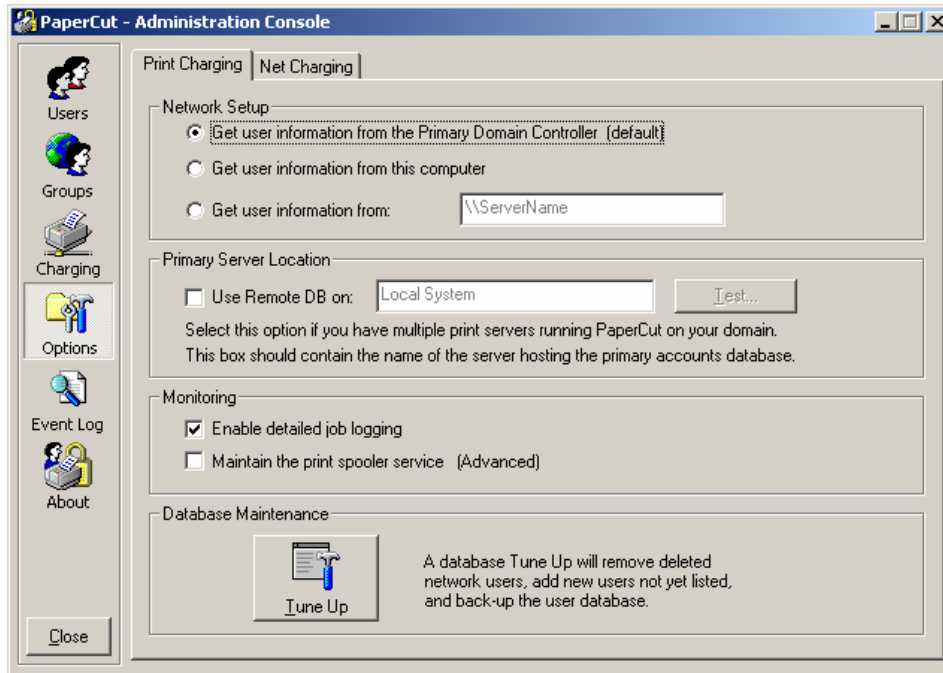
PaperCut - Administration Console

Users

Groups

Charging

Options

Event Log

About

Close

Print Charging | Net Charging

Network Setup

Get user information from the Primary Domain Controller (default)

Get user information from this computer

Get user information from: \\ServerName

Primary Server Location

Use Remote DB on: Local System

Test...

Select this option if you have multiple print servers running PaperCut on your domain. This box should contain the name of the server hosting the primary accounts database.

Monitoring

Enable detailed job logging

Maintain the print spooler service (Advanced)

Database Maintenance

Tune Up

A database Tune Up will remove deleted network users, add new users not yet listed, and back-up the user database.